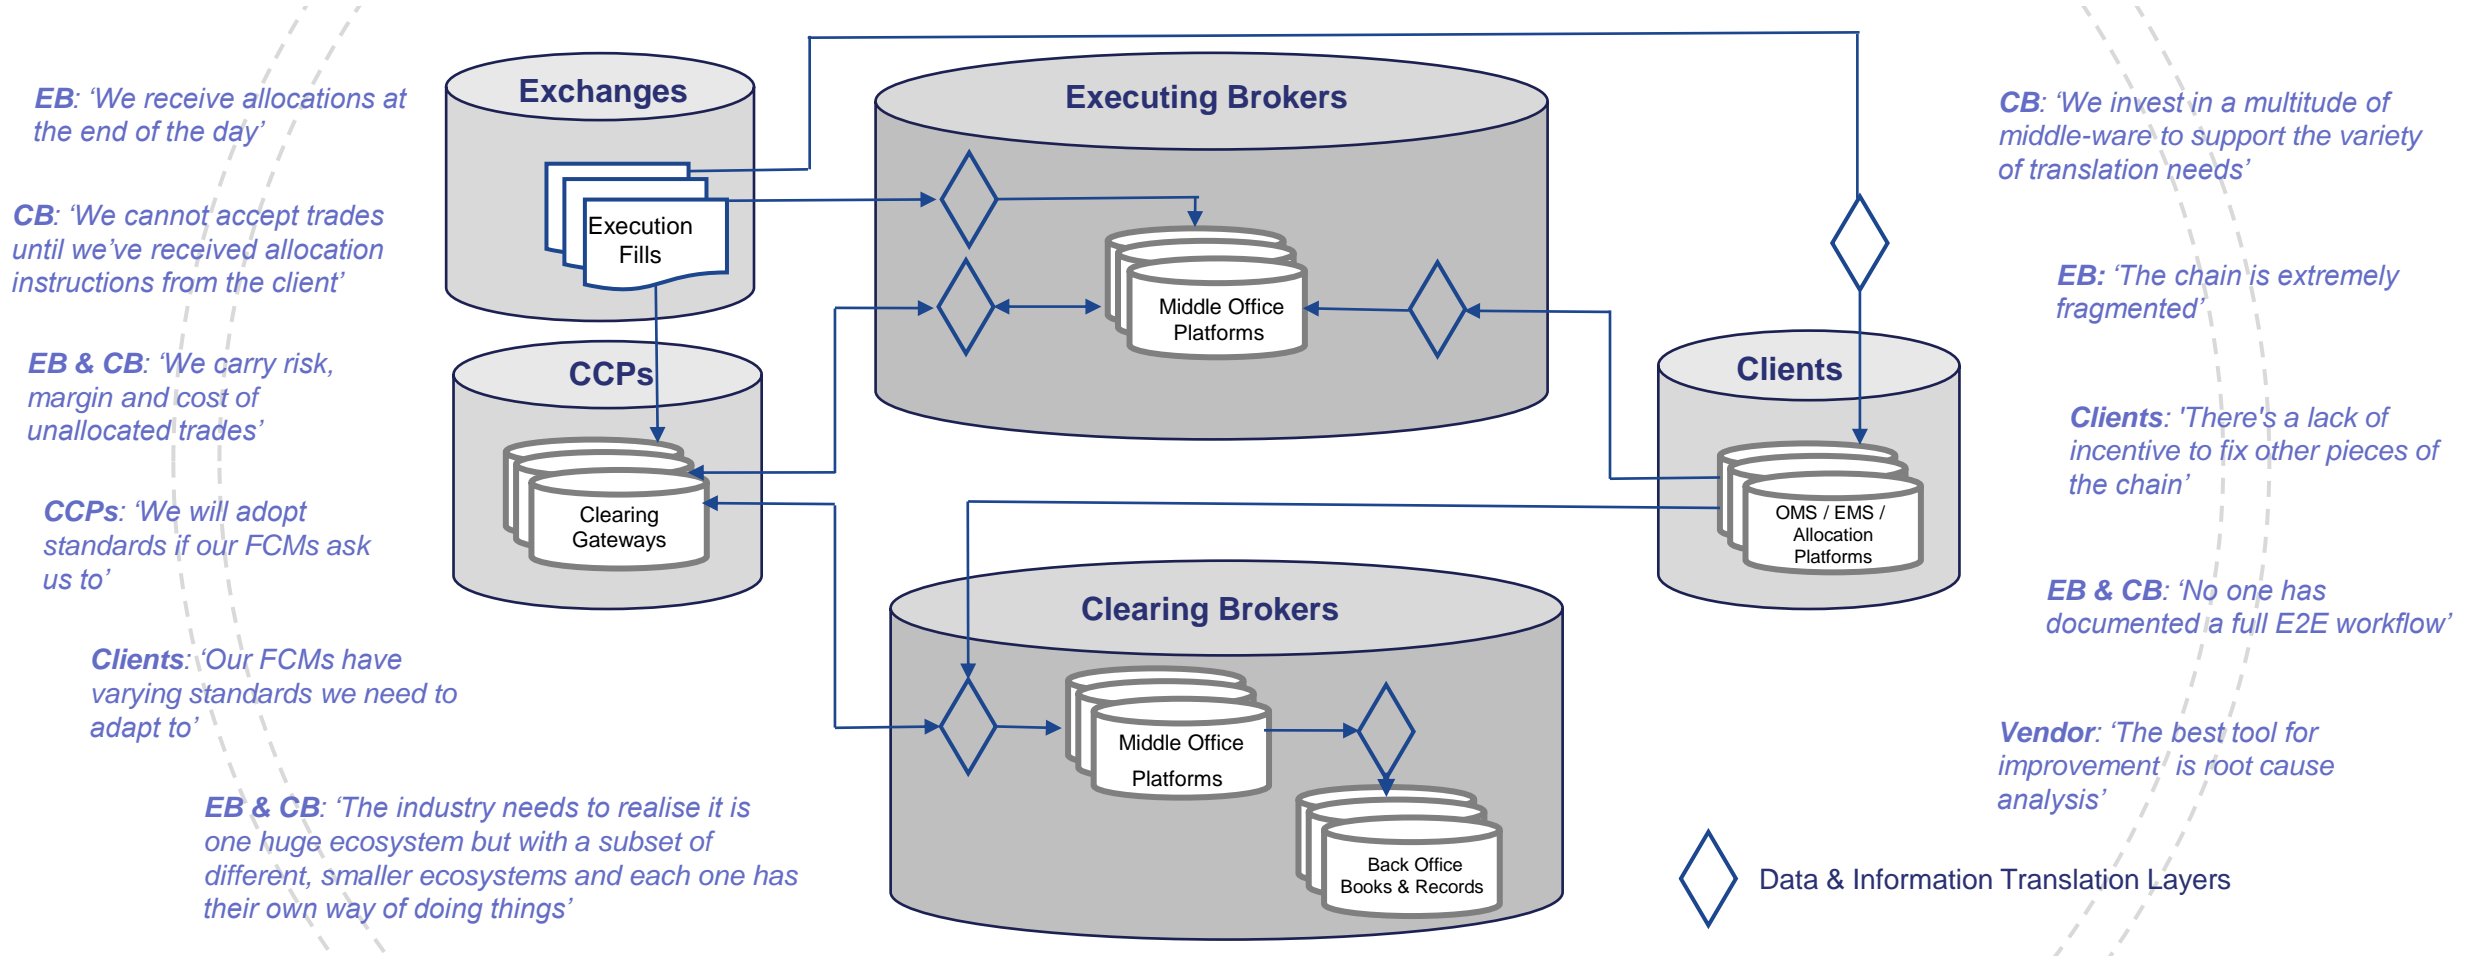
**EB**: 'We receive allocations at the end of the day'

**CB**: 'We cannot accept trades until we've received allocation instructions from the client'

**EB & CB**: 'We carry risk, margin and cost of unallocated trades'

**CCPs**: 'We will adopt standards if our FCMs ask us to'

**Clients**: 'Our FCMs have varying standards we need to adapt to'

**EB & CB**: 'The industry needs to realise it is one huge ecosystem but with a subset of different, smaller ecosystems and each one has their own way of doing things'

Exchanges

Execution Fills

CCPs

Clearing Gateways

Executing Brokers

Middle Office Platforms

Clients

OMS / EMS / Allocation Platforms

Clearing Brokers

Middle Office Platforms

Back Office Books & Records

**CB**: 'We invest in a multitude of middle-ware to support the variety of translation needs'

**EB:** 'The chain is extremely fragmented'

**Clients**: 'There's a lack of incentive to fix other pieces of the chain'

**EB & CB**: 'No one has documented a full E2E workflow'

**Vendor**: 'The best tool for improvement is root cause analysis'

Data & Information Translation Layers